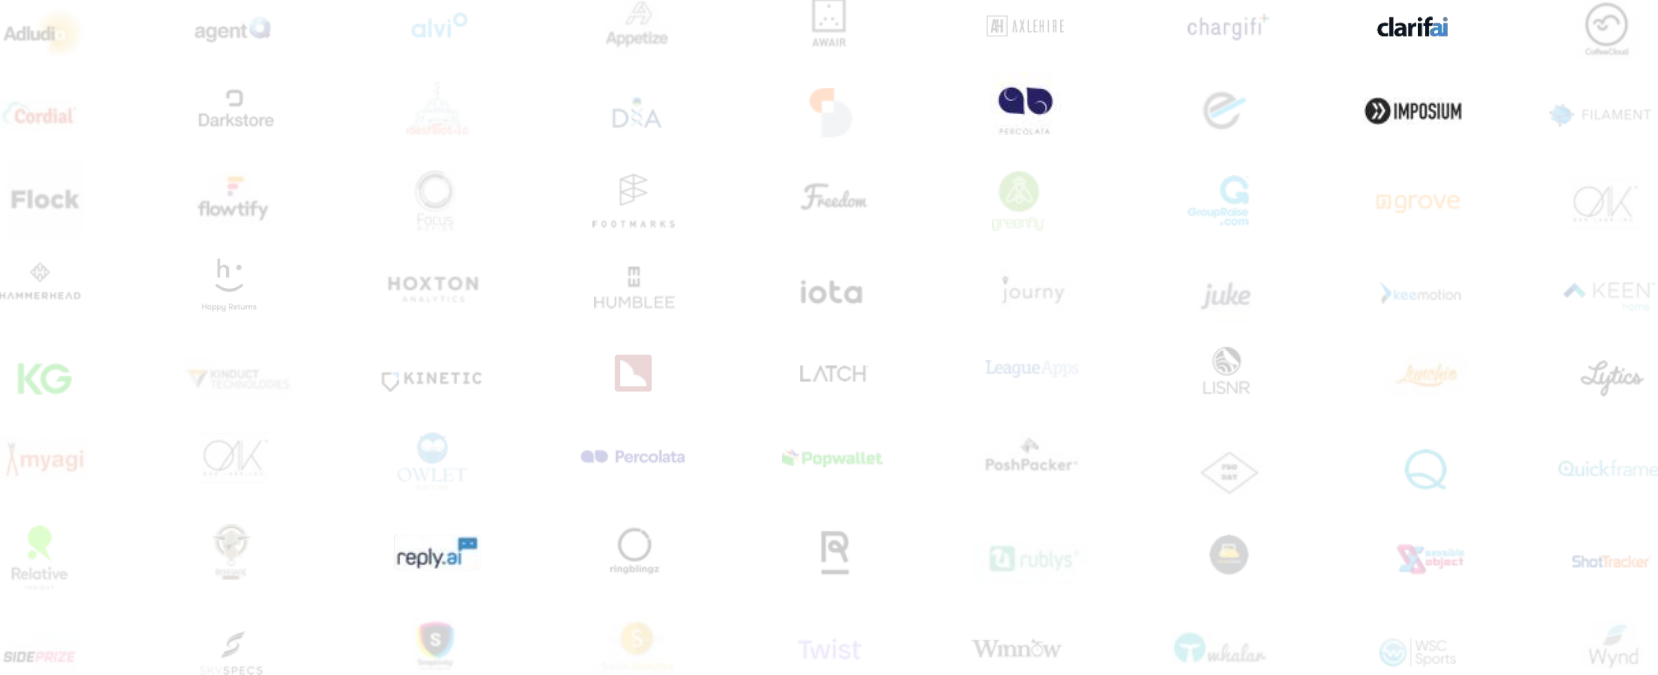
Adludio agent alvi Appetize AWAIR AXLEHIRE chargifi clarifai CoffeeCloud

Cordial Darkstore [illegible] DNA PERCOLATA IMPOSIUM FILAMENT

Flock flowtify Focus FOOTMARKS Freedom greenfly GroupRaise.com grove OK

HAMMERHEAD h Hoppy Returns HOXTON ANALYTICS HUMBLEE iota journy juke keemotion KEEN

KG KINDUCT TECHNOLOGIES KINETIC LATCH LeagueApps LISNR Lunchie Lytics

myagi OK OWLET Percolata Popwallet PoshPacker Quickframe

Relative reply.ai ringblingz rublys sensible object ShotTracker

SIDEPRIZE SKYSPECS Twist Winnow whalar WSC Sports Wynd